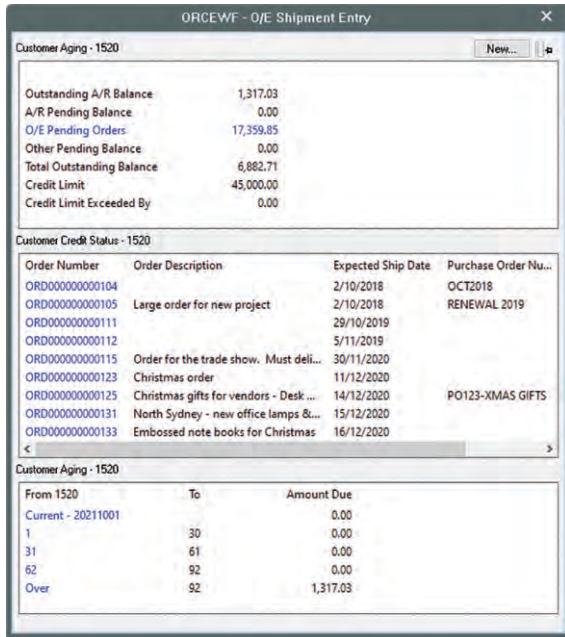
ORCEWF - O/E Shipment Entry ×

Customer Aging - 1520 New...

| | |
|---|---|
| Outstanding A/R Balance | 1,317.03 |
| A/R Pending Balance | 0.00 |
| O/E Pending Orders | 17,359.85 |
| Other Pending Balance | 0.00 |
| Total Outstanding Balance | 6,882.71 |
| Credit Limit | 45,000.00 |
| Credit Limit Exceeded By | 0.00 |

Customer Credit Status - 1520

| Order Number | Order Description | Expected Ship Date | Purchase Order Nu... |
|---|---|---|---|
| ORD000000000104 | | 2/10/2018 | OCT2018 |
| ORD000000000105 | Large order for new project | 2/10/2018 | RENEWAL 2019 |
| ORD000000000111 | | 29/10/2019 | |
| ORD000000000112 | | 5/11/2019 | |
| ORD000000000115 | Order for the trade show. Must deli... | 30/11/2020 | |
| ORD000000000123 | Christmas order | 11/12/2020 | |
| ORD000000000125 | Christmas gifts for vendors - Desk ... | 14/12/2020 | PO123-XMAS GIFTS |
| ORD000000000131 | North Sydney - new office lamps &... | 15/12/2020 | |
| ORD000000000133 | Embossed note books for Christmas | 16/12/2020 | |

Customer Aging - 1520

| From 1520 | To | Amount Due |
|---|---|---|
| Current - 20211001 | | 0.00 |
| 1 | 30 | 0.00 |
| 31 | 61 | 0.00 |
| 62 | 92 | 0.00 |
| Over | 92 | 1,317.03 |